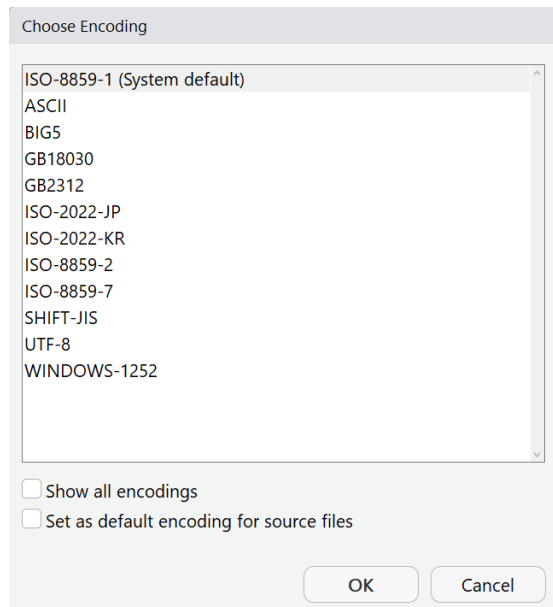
Choose Encoding

ISO-8859-1 (System default)
ASCII
BIG5
GB18030
GB2312
ISO-2022-JP
ISO-2022-KR
ISO-8859-2
ISO-8859-7
SHIFT-JIS
UTF-8
WINDOWS-1252

Show all encodings
Set as default encoding for source files

OK
Cancel